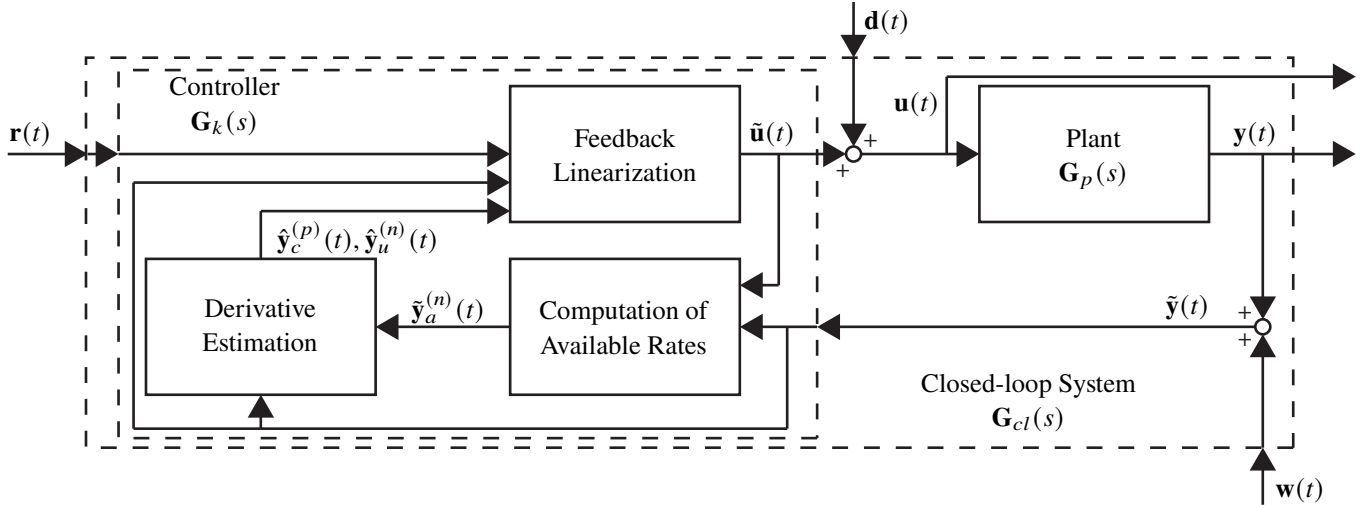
$\mathbf{d}(t)$

Controller
$\mathbf{G}_k(s)$

$\mathbf{r}(t)$

Feedback Linearization

$\tilde{\mathbf{u}}(t)$

+
+

$\mathbf{u}(t)$

Plant
$\mathbf{G}_p(s)$

$\mathbf{y}(t)$

$\hat{\mathbf{y}}_c^{(p)}(t), \hat{\mathbf{y}}_u^{(n)}(t)$

Derivative Estimation

$\tilde{\mathbf{y}}_a^{(n)}(t)$

Computation of Available Rates

$\tilde{\mathbf{y}}(t)$

+
+

Closed-loop System
$\mathbf{G}_{cl}(s)$

$\mathbf{w}(t)$